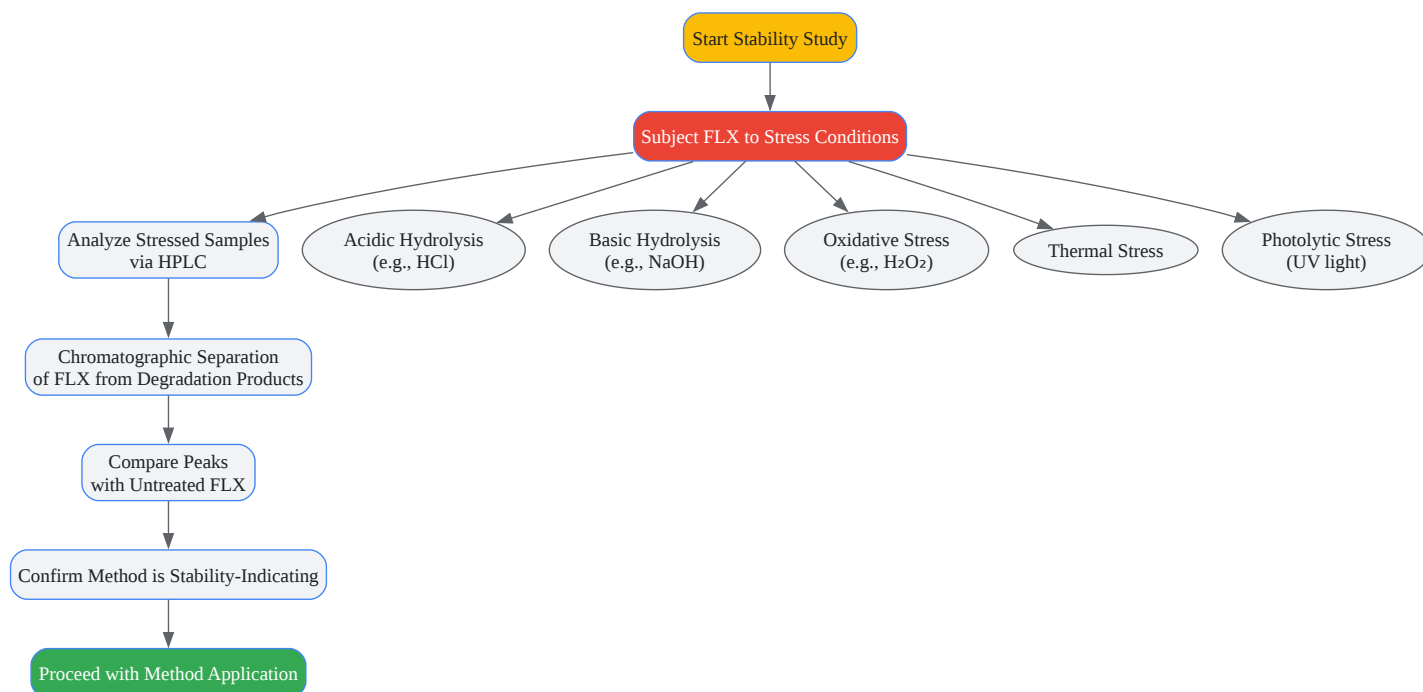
Start Stability Study

Subject FLX to Stress Conditions

Analyze Stressed Samples via HPLC

Acidic Hydrolysis (e.g., HCl)

Basic Hydrolysis (e.g., NaOH)

Oxidative Stress (e.g., $H_2O_2$)

Thermal Stress

Photolytic Stress (UV light)

Chromatographic Separation of FLX from Degradation Products

Compare Peaks with Untreated FLX

Confirm Method is Stability-Indicating

Proceed with Method Application